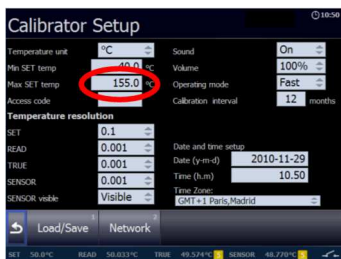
Calibrator Setup
10:50

Temperature unit °C
Min SET temp -40.0 °C
Max SET temp 155.0 °C
Access code

Sound On
Volume 100%
Operating mode Fast
Calibration interval 12 months

Temperature resolution
SET 0.1
READ 0.001
TRUE 0.001
SENSOR 0.001
SENSOR visible Visible

Date and time setup
Date (y-m-d) 2010-11-29
Time (h.m) 10.50
Time Zone:
GMT+1 Paris,Madrid

Load/Save
Network

SET 50.0°C READ 50.033°C TRUE 49.574°C SENSOR 48.770°C